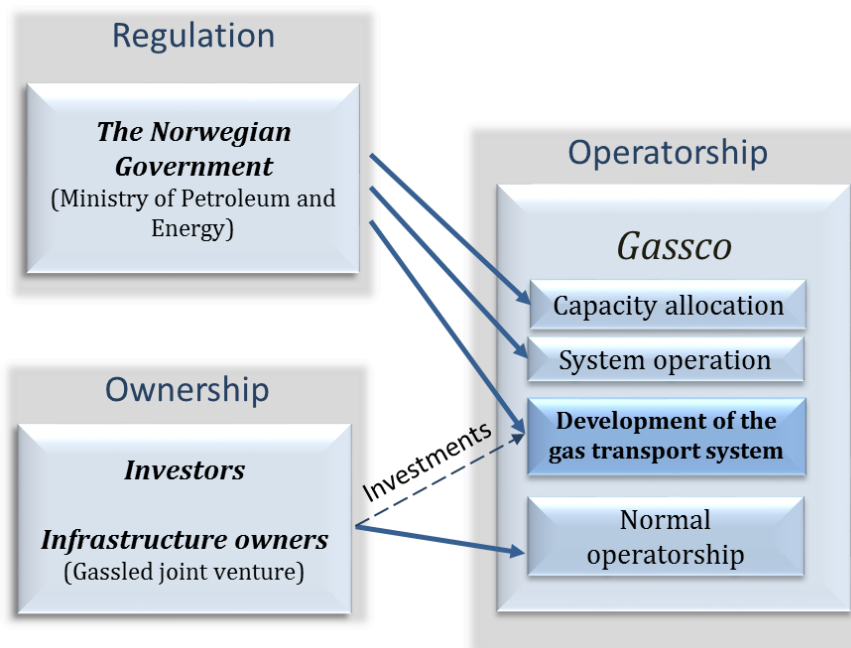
Regulation

The Norwegian Government
(Ministry of Petroleum and Energy)

Operatorship

Gassco

Capacity allocation

System operation

Development of the gas transport system

Normal operatorship

Ownership

Investors

Infrastructure owners
(Gassled joint venture)

Investments